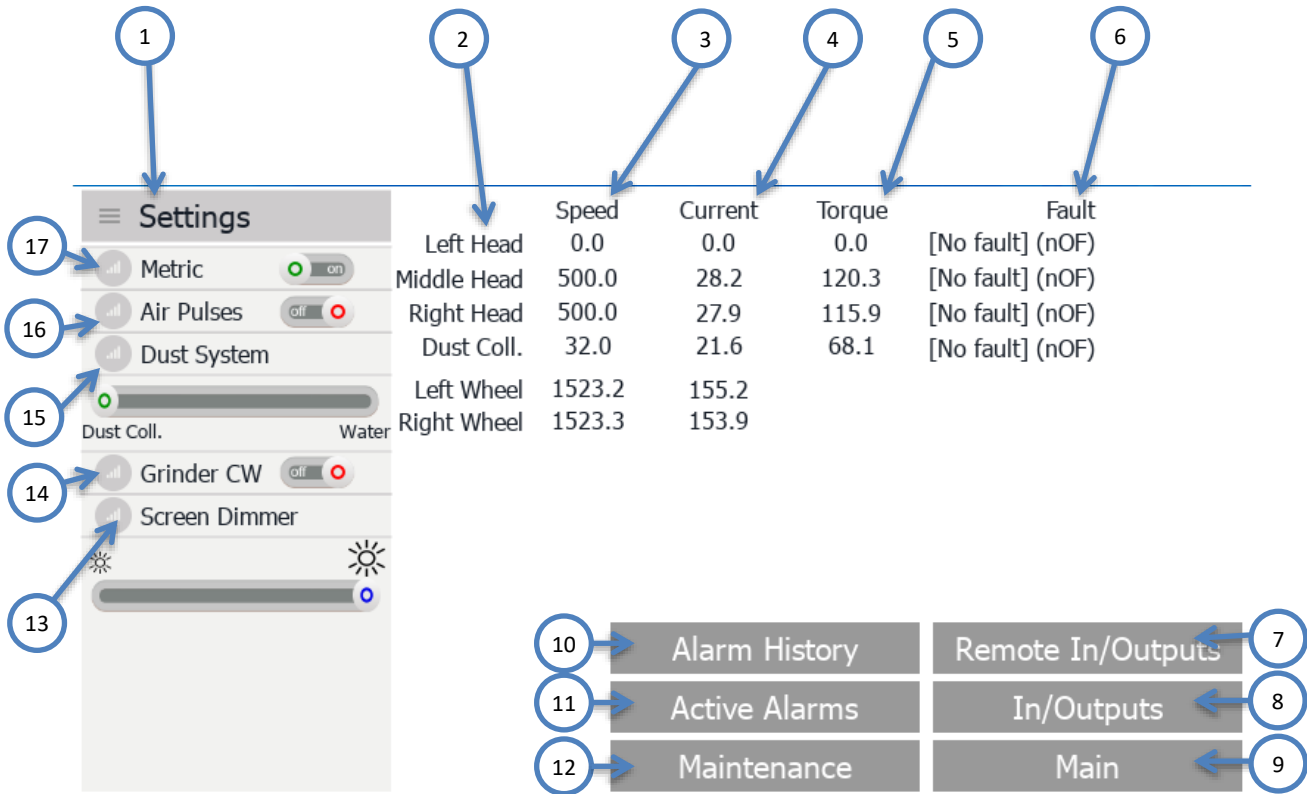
1 2 3 4 5 6

Settings

17 Metric on

16 Air Pulses off

Dust System

15

Dust Coll. Water

14 Grinder CW off

Screen Dimmer

13

| | Speed | Current | Torque | Fault |
|---|---|---|---|---|
| Left Head | 0.0 | 0.0 | 0.0 | [No fault] (nOF) |
| Middle Head | 500.0 | 28.2 | 120.3 | [No fault] (nOF) |
| Right Head | 500.0 | 27.9 | 115.9 | [No fault] (nOF) |
| Dust Coll. | 32.0 | 21.6 | 68.1 | [No fault] (nOF) |
| Left Wheel | 1523.2 | 155.2 | | |
| Right Wheel | 1523.3 | 153.9 | | |

10 Alarm History
Remote In/Outputs 7
11 Active Alarms
In/Outputs 8
12 Maintenance
Main 9